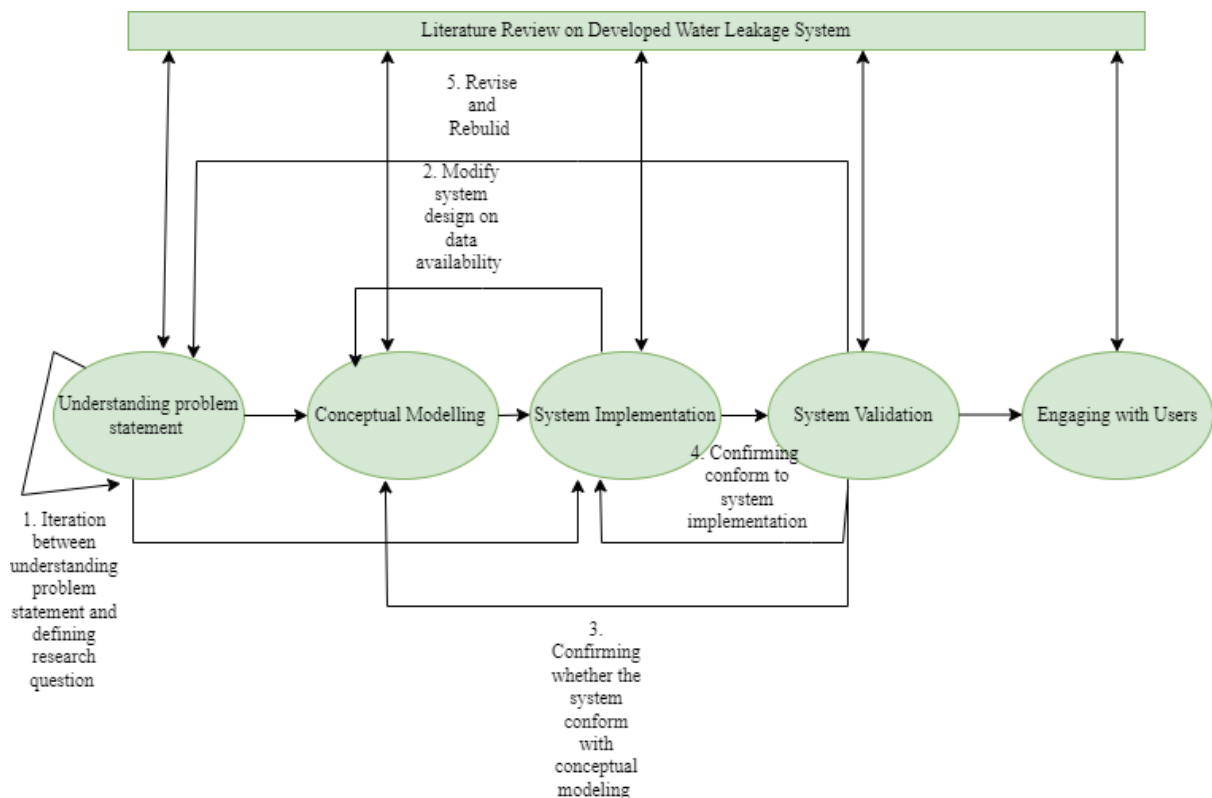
Literature Review on Developed Water Leakage System

5. Revise and Rebulid

2. Modify system design on data availability

Understanding problem statement

Conceptual Modelling

System Implementation

System Validation

Engaging with Users

4. Confirming conform to system implementation

1. Iteration between understanding problem statement and defining research question

3. Confirming whether the system conform with conceptual modeling